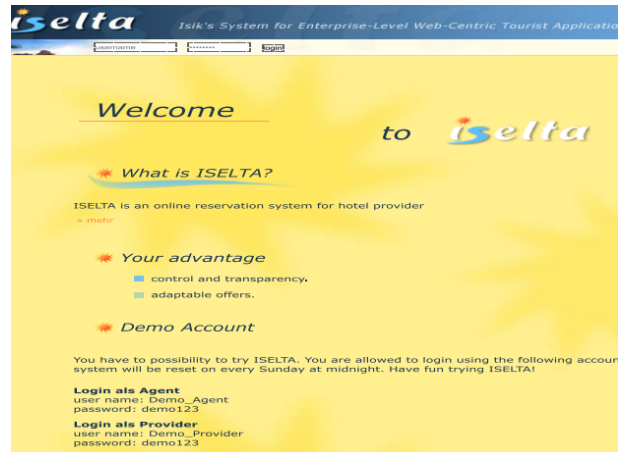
iselta Isik's System for Enterprise-Level Web-Centric Tourist Applicatio

username ******** login

Welcome

to iselta

What is ISELTA?

ISELTA is an online reservation system for hotel provider

» mehr

Your advantage

control and transparency.

adaptable offers.

Demo Account

You have to possibility to try ISELTA. You are allowed to login using the following accou system will be reset on every Sunday at midnight. Have fun trying ISELTA!

Login als Agent
user name: Demo_Agent
password: demo123

Login als Provider
user name: Demo_Provider
password: demo123